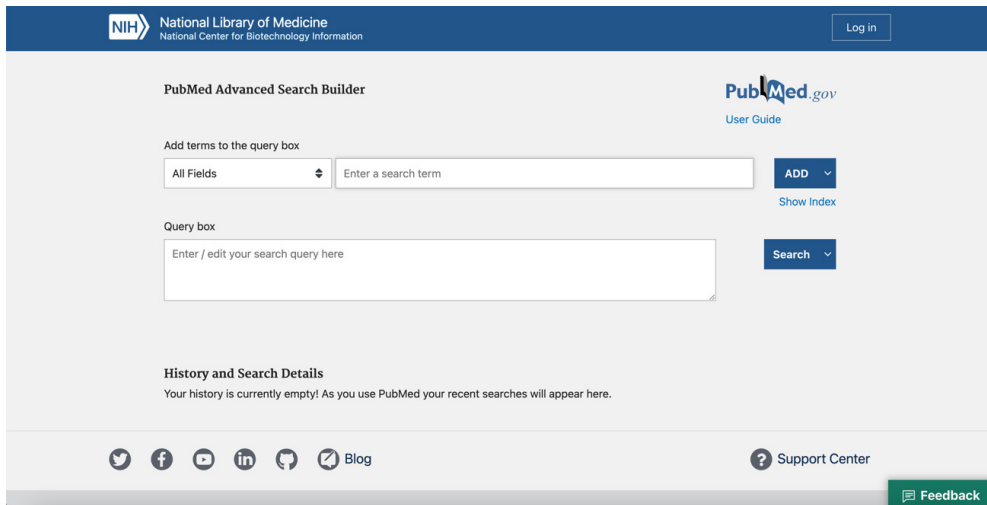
NIH National Library of Medicine
National Center for Biotechnology Information

Log in

PubMed Advanced Search Builder

PubMed.gov

User Guide

Add terms to the query box

All Fields

Enter a search term

ADD

Show Index

Query box

Enter / edit your search query here

Search

History and Search Details

Your history is currently empty! As you use PubMed your recent searches will appear here.

Blog

Support Center

Feedback